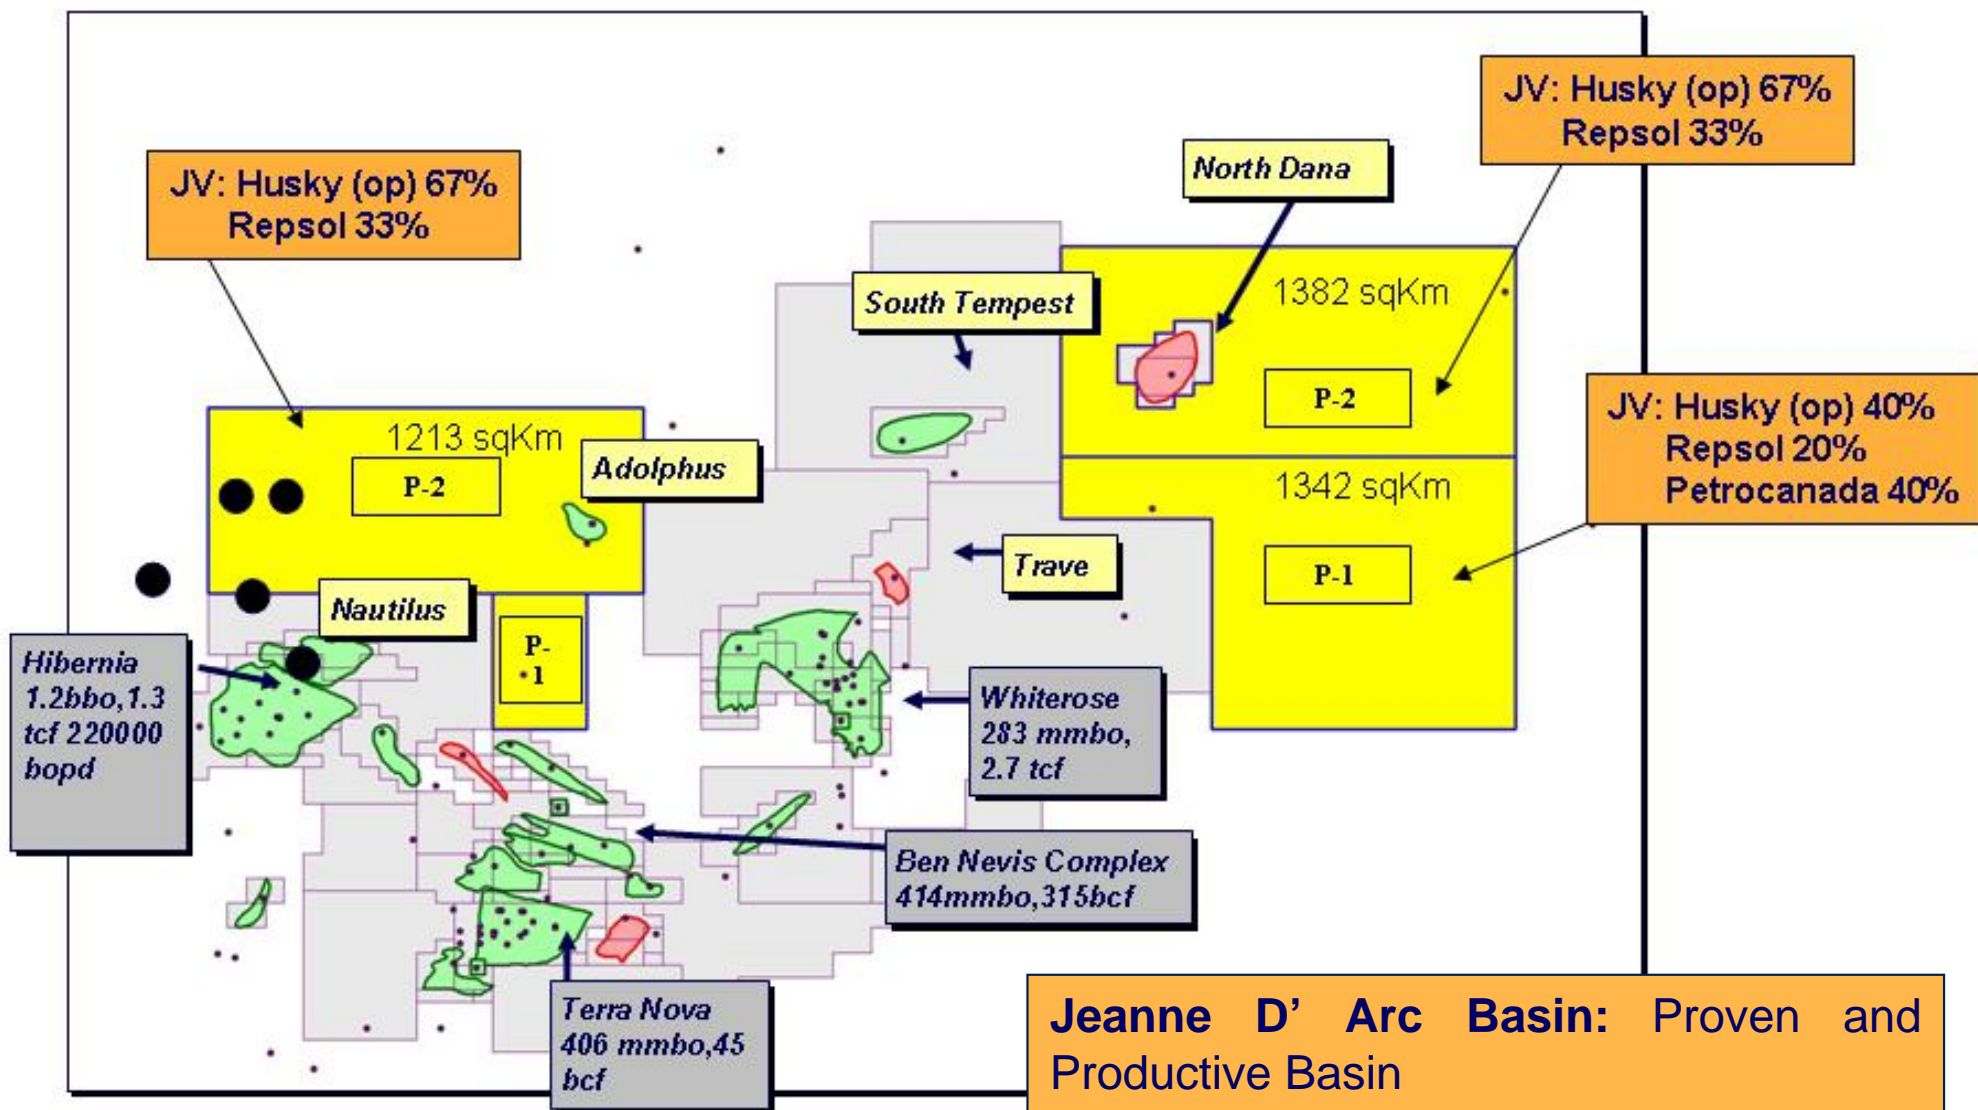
JV: Husky (op) 67%
Repsol 33%

North Dana

JV: Husky (op) 67%
Repsol 33%

South Tempest

1382 sqKm

P-2

JV: Husky (op) 40%
Repsol 20%
Petrocanada 40%

1213 sqKm

P-2

Adolphus

1342 sqKm

Trave

P-1

Nautilus

P-1

Hibernia 1.2bbo,1.3 tcf 220000 bopd

Whiterose 283 mmbo, 2.7 tcf

Ben Nevis Complex 414mmbo,315bcf

Terra Nova 406 mmbo,45 bcf

**Jeanne D' Arc Basin:** Proven and Productive Basin